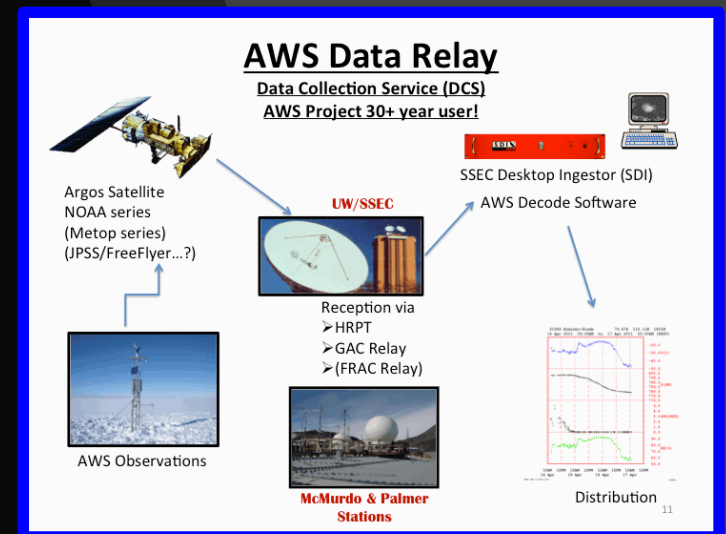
AWS Data Relay
Data Collection Service (DCS)
AWS Project 30+ year user!

Argos Satellite
NOAA series
(Metop series)
(JPSS/FreeFlyer…?)

UW/SSEC

SSEC Desktop Ingestor (SDI)
AWS Decode Software

Reception via
➢HRPT
➢GAC Relay
➢(FRAC Relay)

AWS Observations

McMurdo & Palmer Stations

Distribution

11